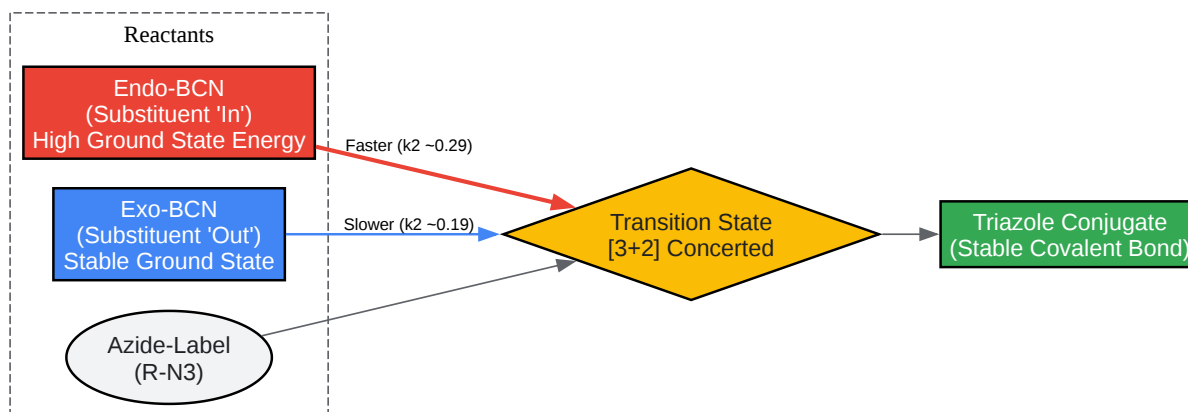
Reactants

Endo-BCN
(Substituent 'In')
High Ground State Energy

Exo-BCN
(Substituent 'Out')
Stable Ground State

Azide-Label
(R-N3)

Faster (k2 ~0.29)

Slower (k2 ~0.19)

Transition State
[3+2] Concerted

Triazole Conjugate
(Stable Covalent Bond)